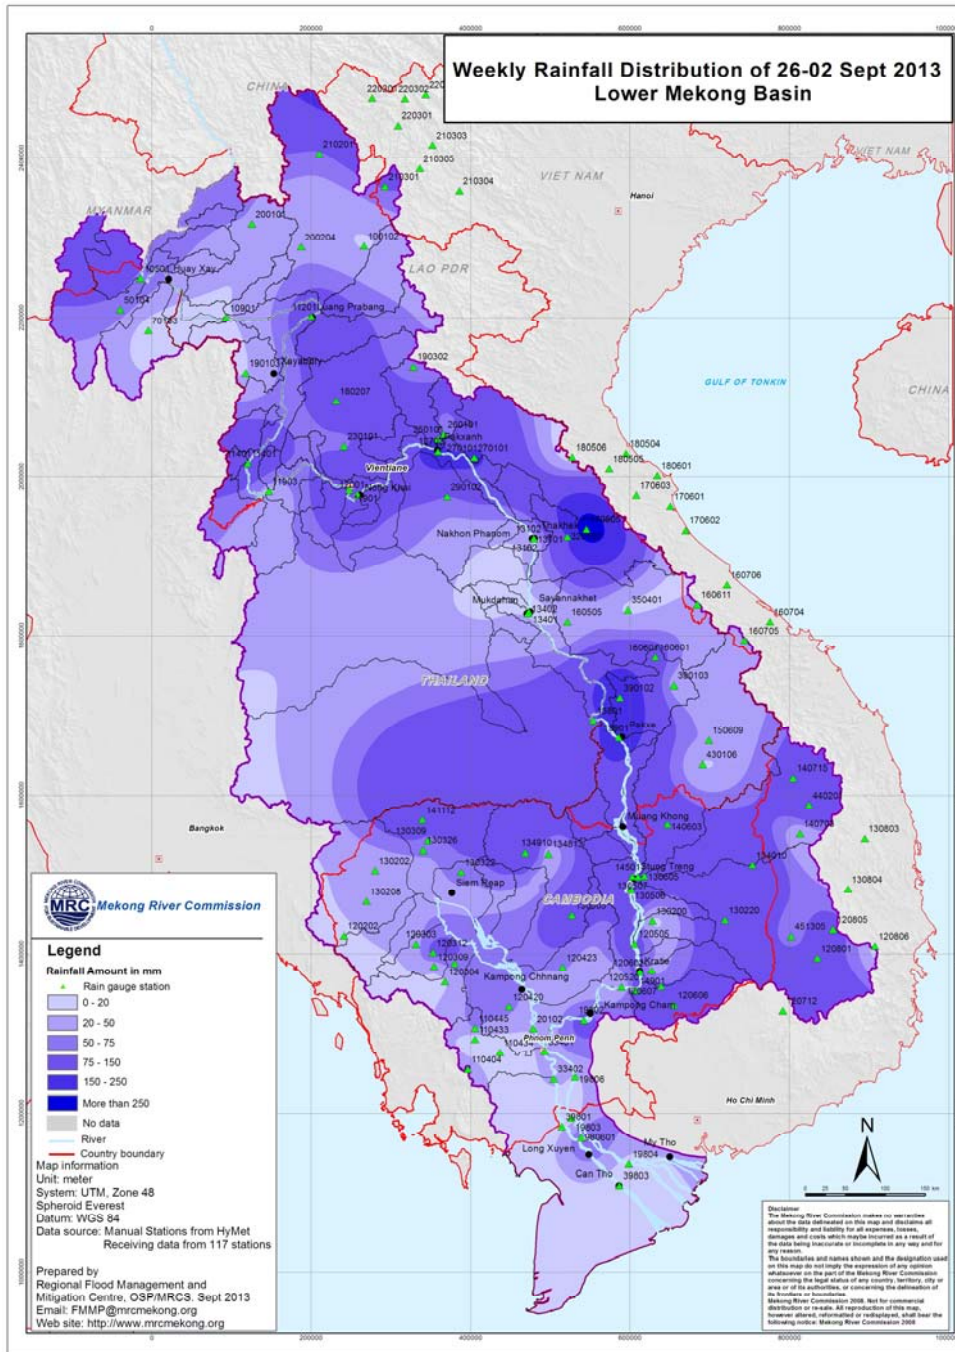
Weekly Rainfall Distribution of 26-02 Sept 2013
Lower Mekong Basin

0 200000 400000 600000 800000 1000000

CHINA
MYANMAR
VIET NAM
LAO PDR
Hanoi
GULF OF TONKIN
CHINA
THAILAND
CAMBODIA
Bangkok
Ho Chi Minh

220301 210303 210305 210301 210304 210201 200101 200204 100102 10501 Huay Xay 50104 70103 10901 11201 Luang Prabang 190101 Xayabury 190302 180207 230101 230101 11401 13401 11903 Vientiane Nong Khai 290102 Paksan 180506 180504 180505 180601 170603 170601 170602 Thakhek Nakhon Phanom 13102 13301 160706 160611 160704 160705 Mukdahan Savannakhet 13402 13401 160505 350401 160601 390102 390103 Pakse 150609 430106 140715 440201 140701 130803 141112 130309 130326 Mu Lat Khong 140603 134910 134811 130202 130208 130322 Siem Reap Stung Treng 130605 130506 130300 130220 130804 120805 120806 451305 120801 120202 120303 120312 120309 120304 Kampong Chhnang 120423 Kratie 120420 120606 20712 Kampong Cham 20102 110445 110433 Phnom Penh 110404 33402 19806 39801 19803 Long Xuyen My Tho 19804 Can Tho 39803

Mekong River Commission

Legend
Rainfall Amount in mm
Rain gauge station
0 - 20
20 - 50
50 - 75
75 - 150
150 - 250
More than 250
No data
River
Country boundary
Map information
Unit: meter
System: UTM, Zone 48
Spheroid Everest
Datum: WGS 84
Data source: Manual Stations from HyMet
Receiving data from 117 stations

Prepared by
Regional Flood Management and Mitigation Centre, OSP/MRCS. Sept 2013
Email: FMMP@mrcmekong.org
Web site: http://www.mrcmekong.org

N

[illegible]